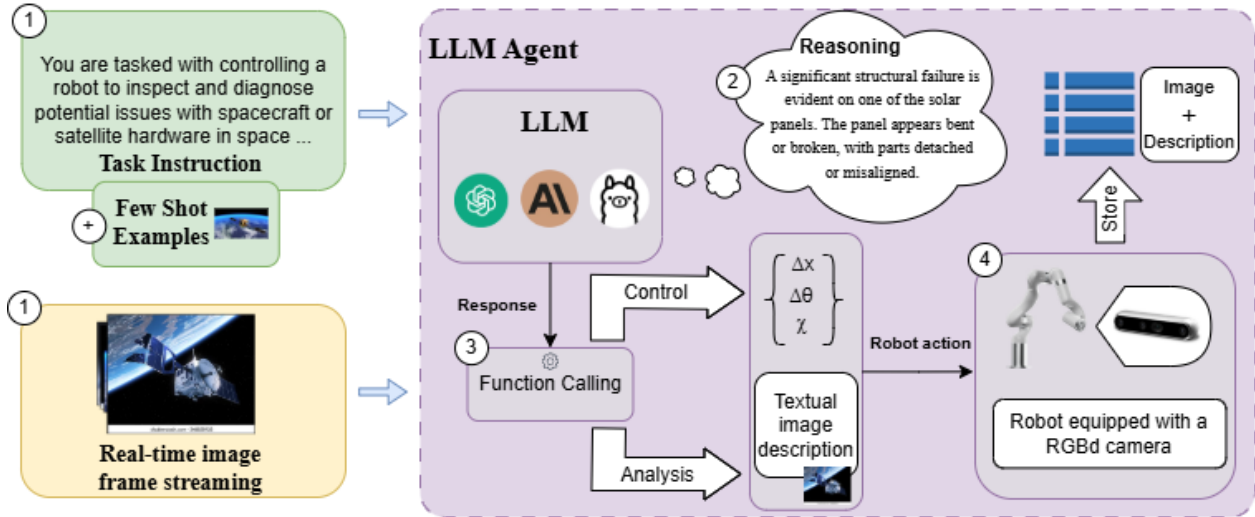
1

You are tasked with controlling a robot to inspect and diagnose potential issues with spacecraft or satellite hardware in space ...

Task Instruction

+ Few Shot Examples

1

Real-time image frame streaming

LLM Agent

LLM

Reasoning

2 A significant structural failure is evident on one of the solar panels. The panel appears bent or broken, with parts detached or misaligned.

Image + Description

Store

Response

Control

$\left\{ \begin{matrix} \Delta x \\ \Delta\theta \\ \chi \end{matrix} \right\}$

3 Function Calling

Robot action

4

Textual image description

Analysis

Robot equipped with a RGBd camera